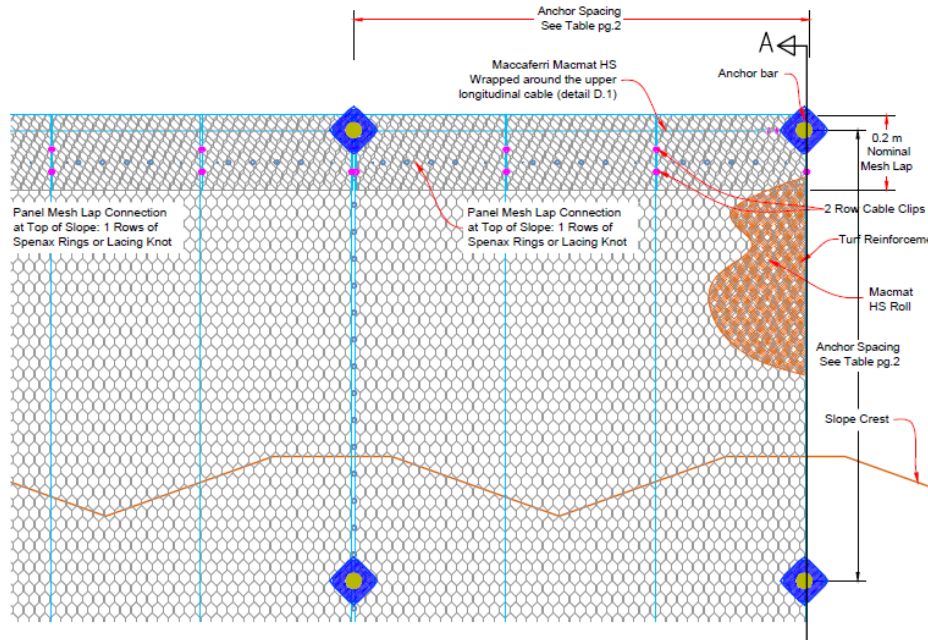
Anchor Spacing
See Table pg.2

A

Maccaferri Macmat HS
Wrapped around the upper
longitudinal cable (detail D.1)

Anchor bar

0.2 m
Nominal
Mesh Lap

Panel Mesh Lap Connection
at Top of Slope: 1 Rows of
Spenax Rings or Lacing Knot

Panel Mesh Lap Connection
at Top of Slope: 1 Rows of
Spenax Rings or Lacing Knot

2 Row Cable Clips

Turf Reinforceme

Macmat
HS Roll

Anchor Spacing
See Table pg.2

Slope Crest